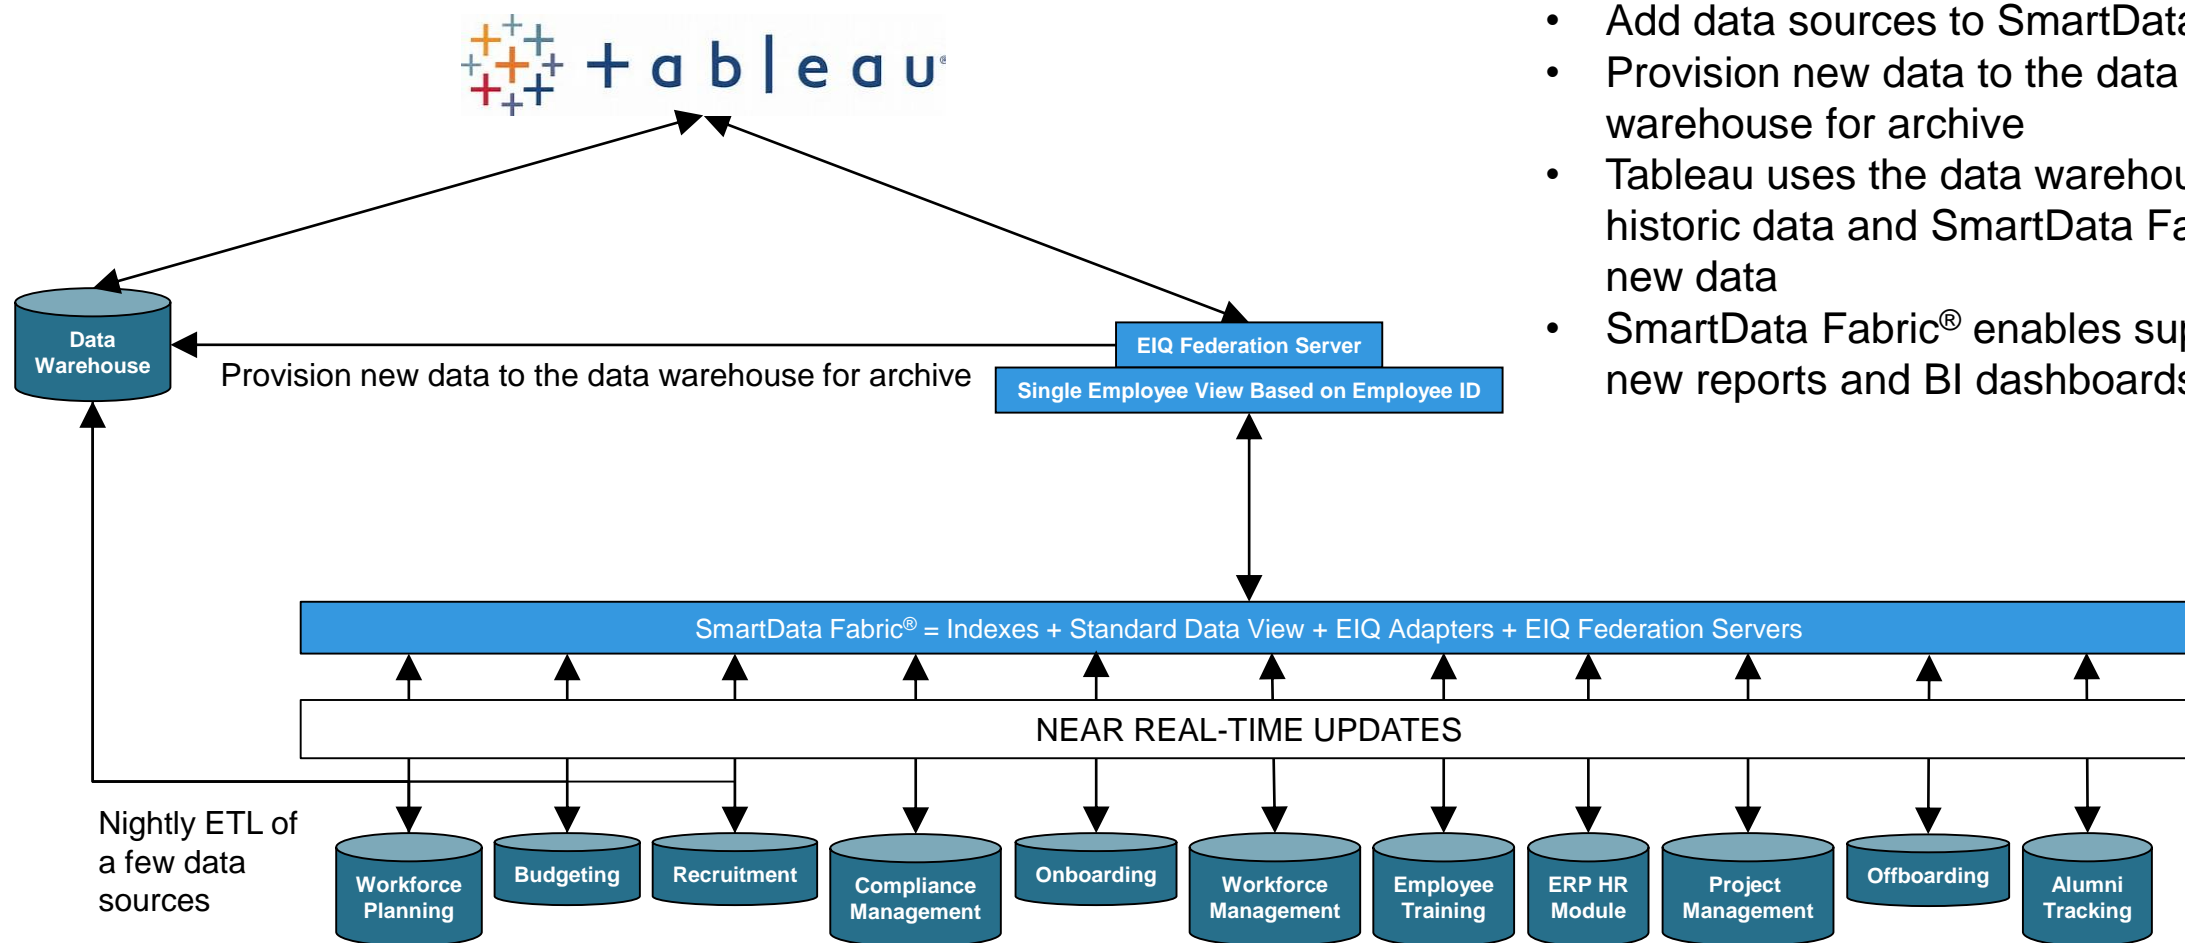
+ a b | e a u

• Add data sources to SmartData
• Provision new data to the data warehouse for archive
• Tableau uses the data warehou historic data and SmartData Fa new data
• SmartData Fabric® enables su new reports and BI dashboards

Data Warehouse

Provision new data to the data warehouse for archive

EIQ Federation Server

Single Employee View Based on Employee ID

SmartData Fabric® = Indexes + Standard Data View + EIQ Adapters + EIQ Federation Servers

NEAR REAL-TIME UPDATES

Nightly ETL of a few data sources

Workforce Planning

Budgeting

Recruitment

Compliance Management

Onboarding

Workforce Management

Employee Training

ERP HR Module

Project Management

Offboarding

Alumni Tracking